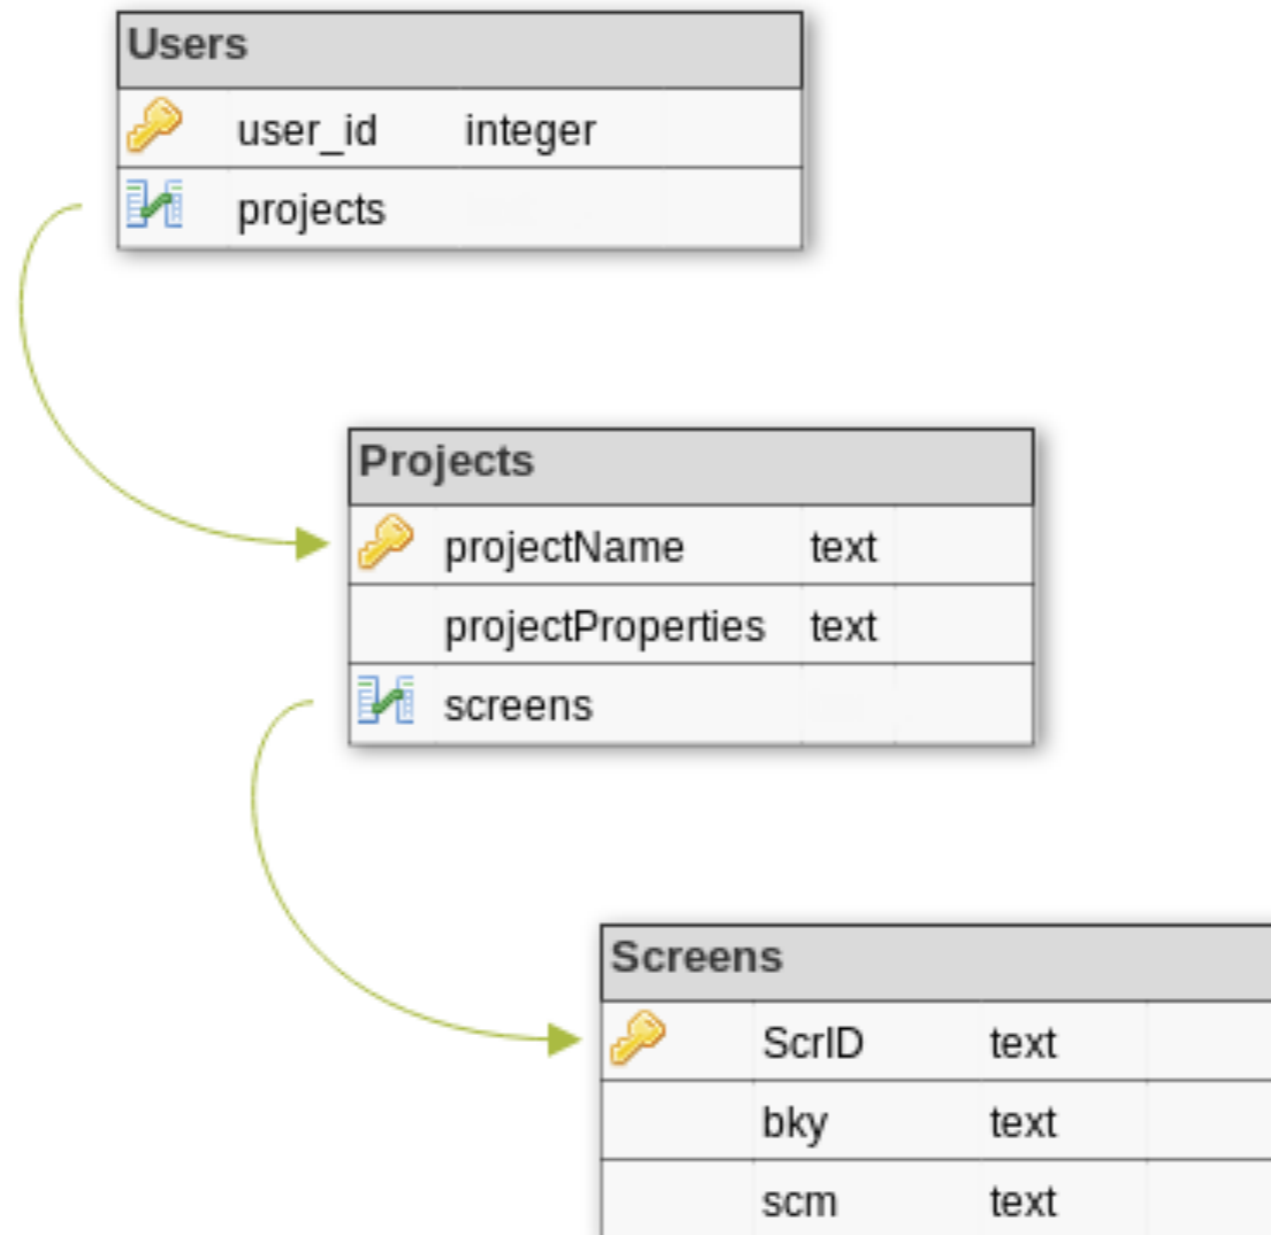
Users

| user_id | integer |
|---|---|
| projects | |

Projects

| projectName | text |
|---|---|
| projectProperties | text |
| screens | |

Screens

| ScrID | text |
|---|---|
| bky | text |
| scm | text |